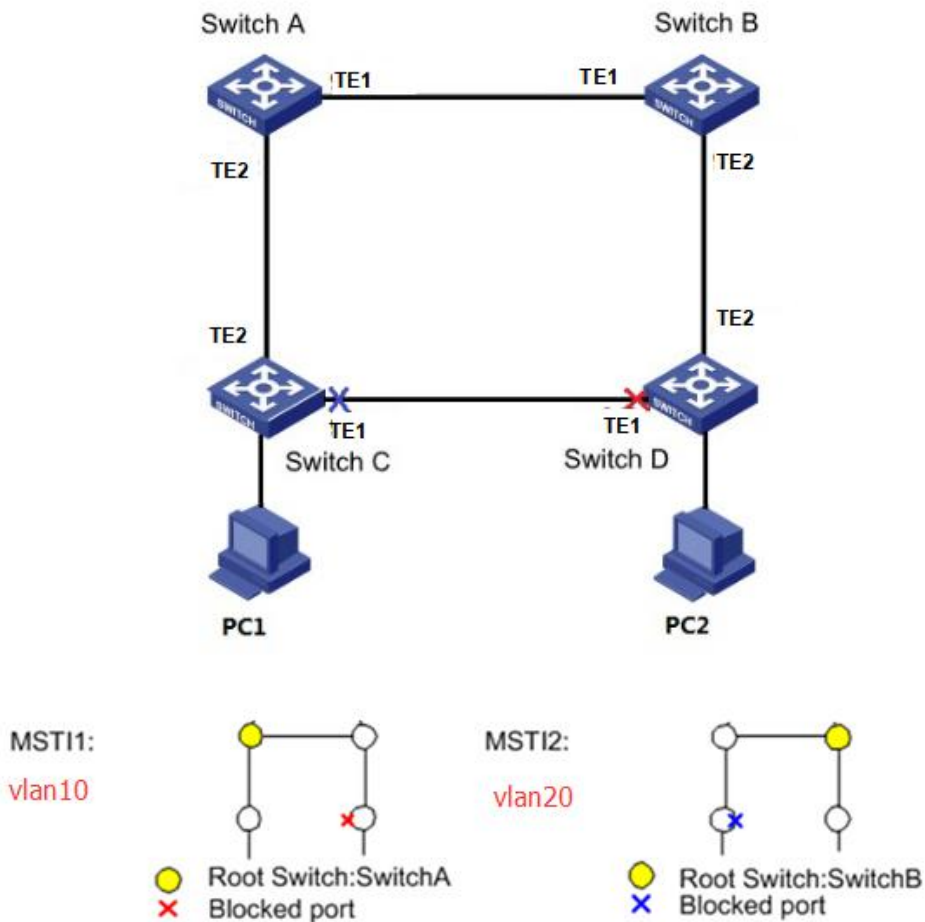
Switch A

Switch B

TE1

TE1

SWITCH

SWITCH

TE2

TE2

TE2

TE2

SWITCH

SWITCH

TE1

TE1

Switch C

Switch D

PC1

PC2

MSTI1:

vlan10

MSTI2:

vlan20

Root Switch:SwitchA

× Blocked port

Root Switch:SwitchB

× Blocked port